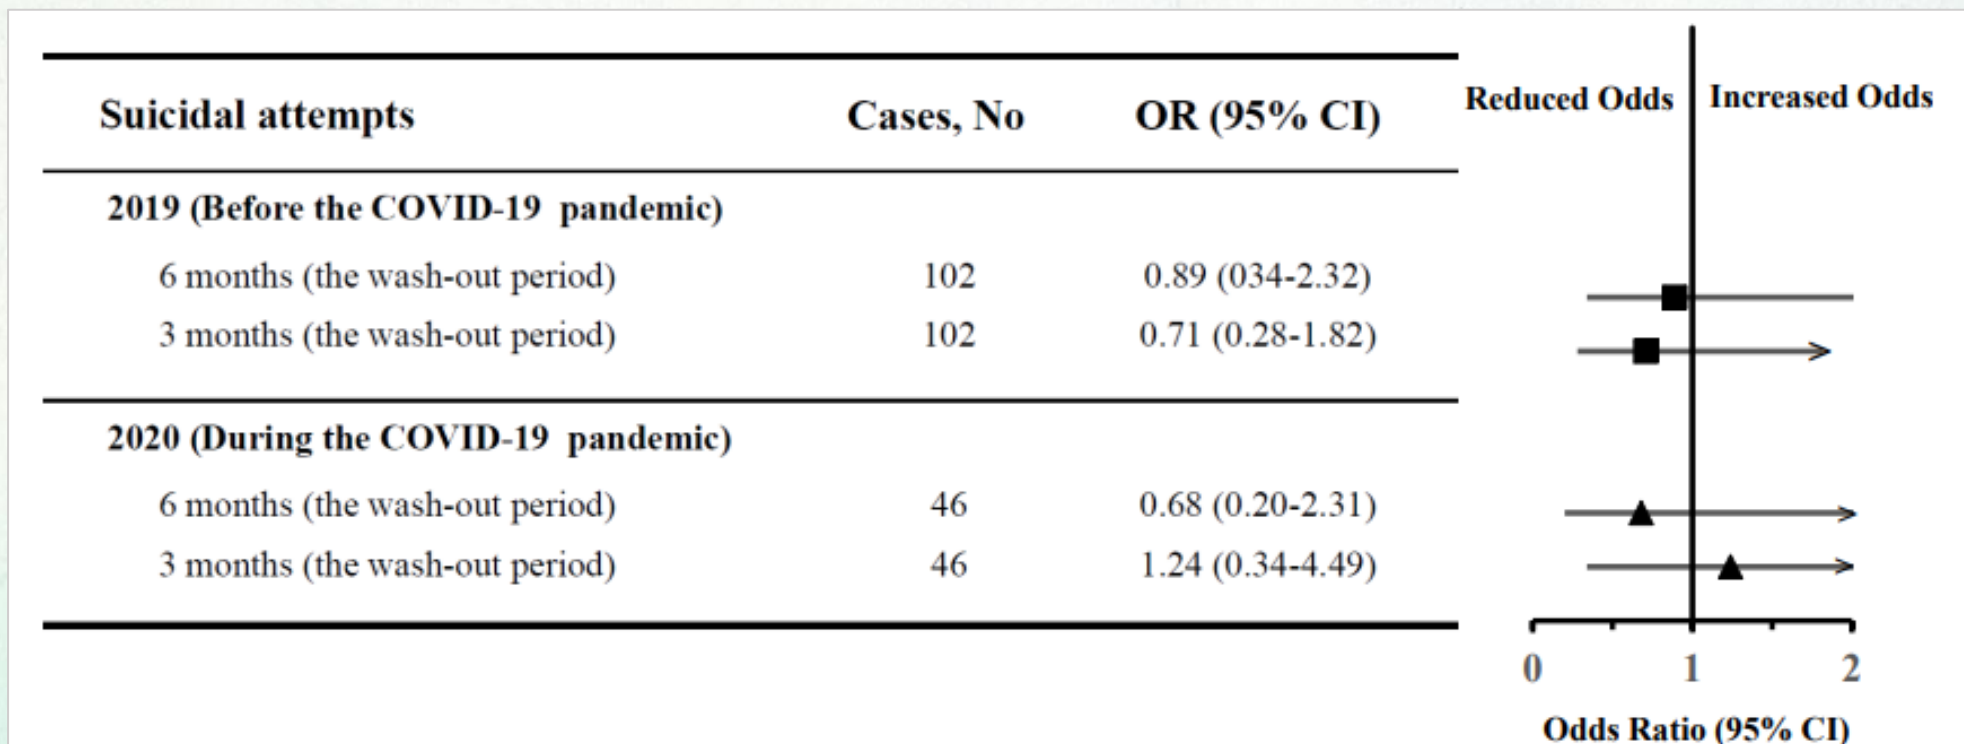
| Suicidal attempts | Cases, No | OR (95% CI) |
|---|---|---|
| 2019 (Before the COVID-19 pandemic) | | |
| 6 months (the wash-out period) | 102 | 0.89 (034-2.32) |
| 3 months (the wash-out period) | 102 | 0.71 (0.28-1.82) |
| 2020 (During the COVID-19 pandemic) | | |
| 6 months (the wash-out period) | 46 | 0.68 (0.20-2.31) |
| 3 months (the wash-out period) | 46 | 1.24 (0.34-4.49) |

Reduced Odds
Increased Odds

0
1
2

Odds Ratio (95% CI)